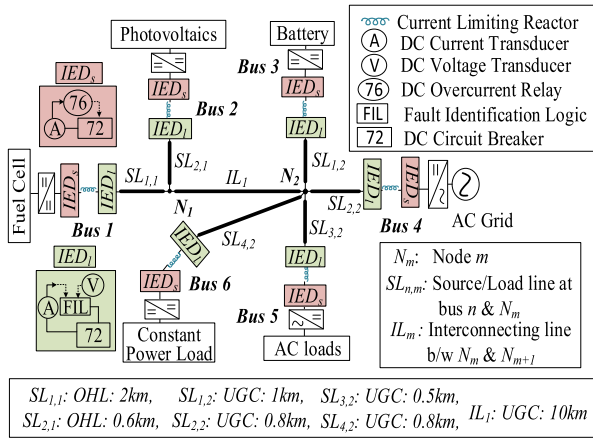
Photovoltaics

Battery

Current Limiting Reactor
A DC Current Transducer
V DC Voltage Transducer
76 DC Overcurrent Relay
FIL Fault Identification Logic
72 DC Circuit Breaker

$IED_s$
76
A
72

$IED_s$
Bus 2
$IED_l$
$SL_{2,1}$

Bus 3
$IED_s$
$IED_l$
$SL_{1,2}$

Fuel Cell
$IED_s$
$IED_l$
$SL_{1,1}$
$IL_1$
$N_2$
$N_1$
Bus 1

$IED_l$
$IED_s$
$SL_{2,2}$
Bus 4
AC Grid

$IED_l$
$SL_{4,2}$
$SL_{3,2}$
$IED_l$

$IED_l$
V
A
FIL
72

$IED_s$
Bus 6
Constant Power Load

Bus 5
$IED_s$
AC loads

$N_m$: Node $m$
$SL_{n,m}$: Source/Load line at bus $n$ & $N_m$
$IL_m$: Interconnecting line b/w $N_m$ & $N_{m+1}$

$SL_{1,1}$: OHL: 2km, $SL_{1,2}$: UGC: 1km, $SL_{3,2}$: UGC: 0.5km,
$SL_{2,1}$: OHL: 0.6km, $SL_{2,2}$: UGC: 0.8km, $SL_{4,2}$: UGC: 0.8km, $IL_1$: UGC: 10km